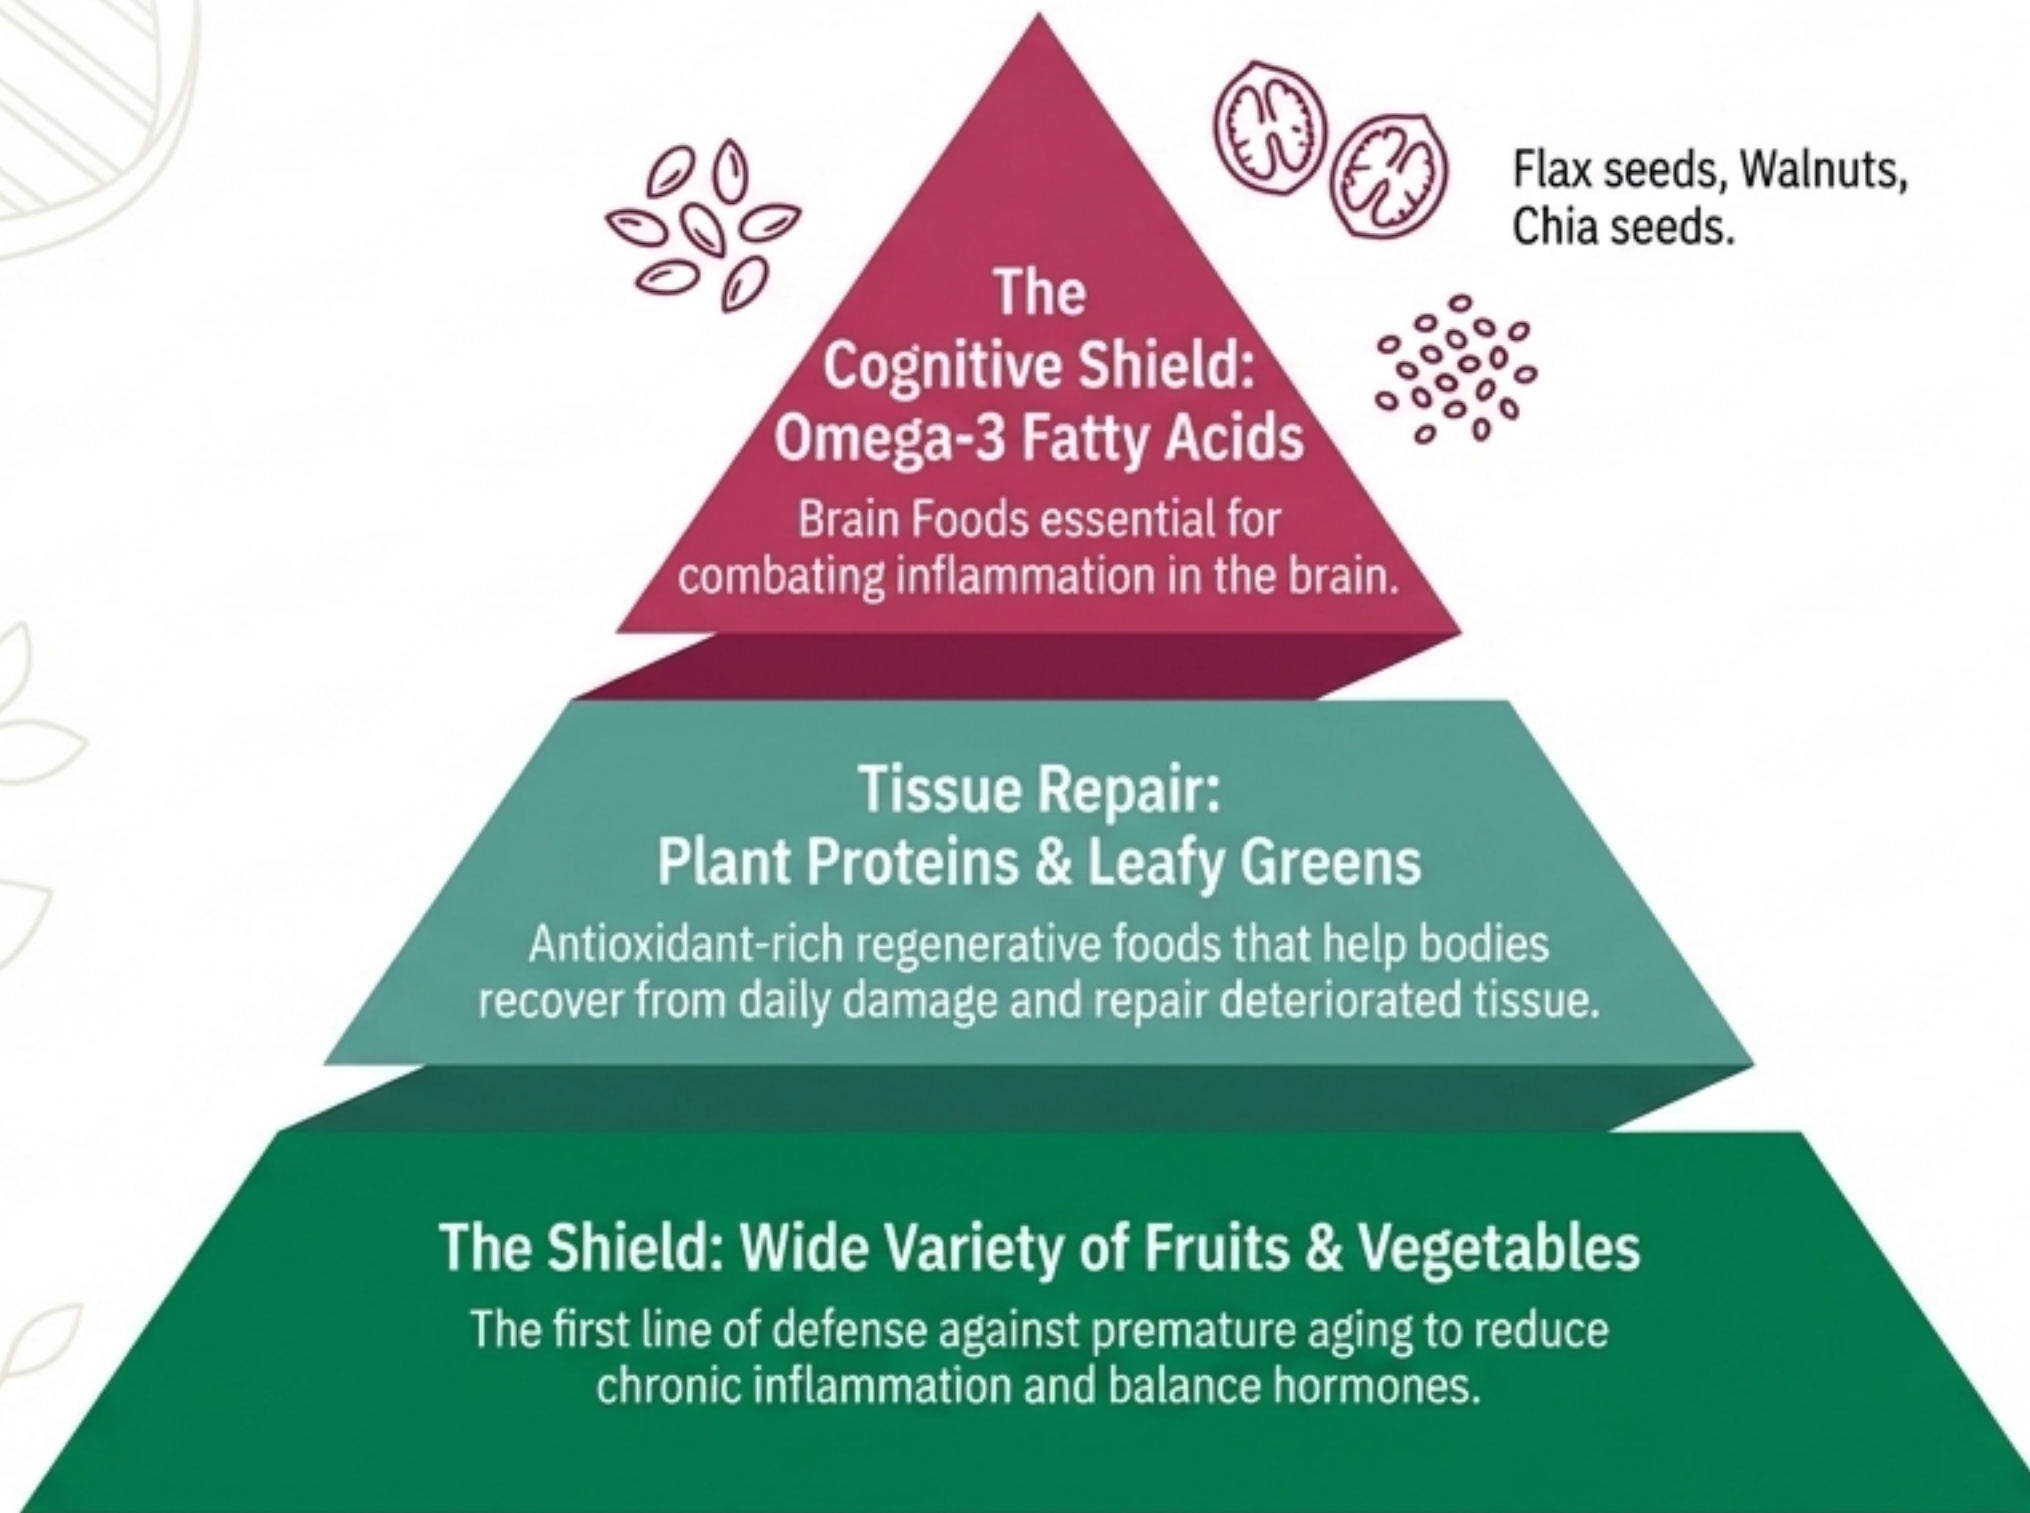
Flax seeds, Walnuts, Chia seeds.

The Cognitive Shield: Omega-3 Fatty Acids

Brain Foods essential for combating inflammation in the brain.

Tissue Repair: Plant Proteins & Leafy Greens

Antioxidant-rich regenerative foods that help bodies recover from daily damage and repair deteriorated tissue.

The Shield: Wide Variety of Fruits & Vegetables

The first line of defense against premature aging to reduce chronic inflammation and balance hormones.